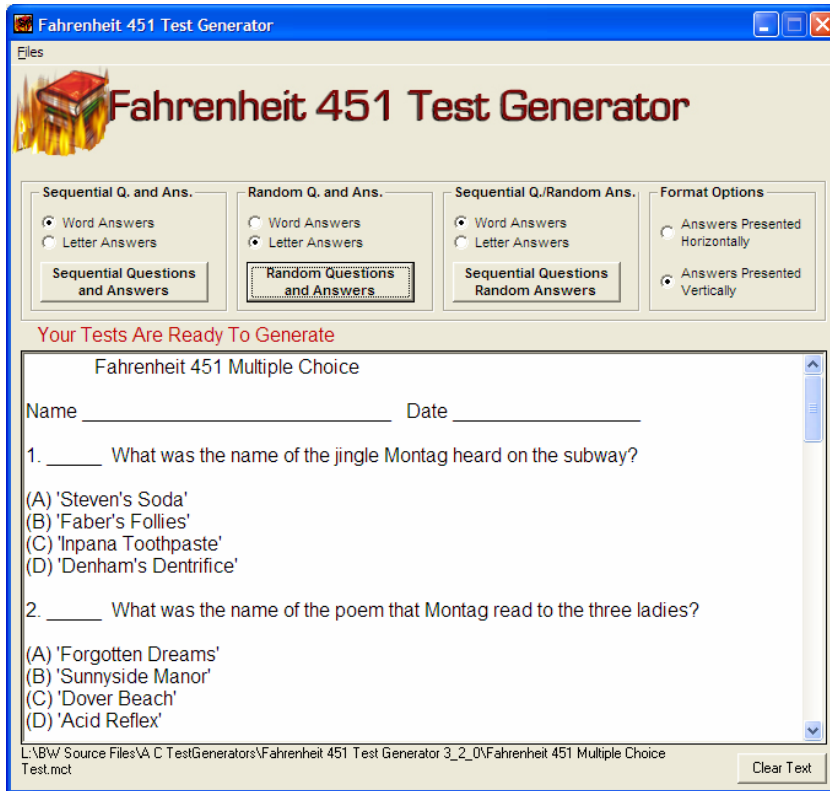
Fahrenheit 451 Test Generator

Files

Fahrenheit 451 Test Generator

Sequential Q. and Ans.
Word Answers
Letter Answers
Sequential Questions and Answers

Random Q. and Ans.
Word Answers
Letter Answers
Random Questions and Answers

Sequential Q./Random Ans.
Word Answers
Letter Answers
Sequential Questions Random Answers

Format Options
Answers Presented Horizontally
Answers Presented Vertically

Your Tests Are Ready To Generate

Fahrenheit 451 Multiple Choice

Name ______________________________ Date __________________

1. ______ What was the name of the jingle Montag heard on the subway?

(A) 'Steven's Soda'
(B) 'Faber's Follies'
(C) 'Inpana Toothpaste'
(D) 'Denham's Dentrifice'

2. ______ What was the name of the poem that Montag read to the three ladies?

(A) 'Forgotten Dreams'
(B) 'Sunnyside Manor'
(C) 'Dover Beach'
(D) 'Acid Reflex'

L:\BW Source Files\A C TestGenerators\Fahrenheit 451 Test Generator 3_2_0\Fahrenheit 451 Multiple Choice Test.mct

Clear Text